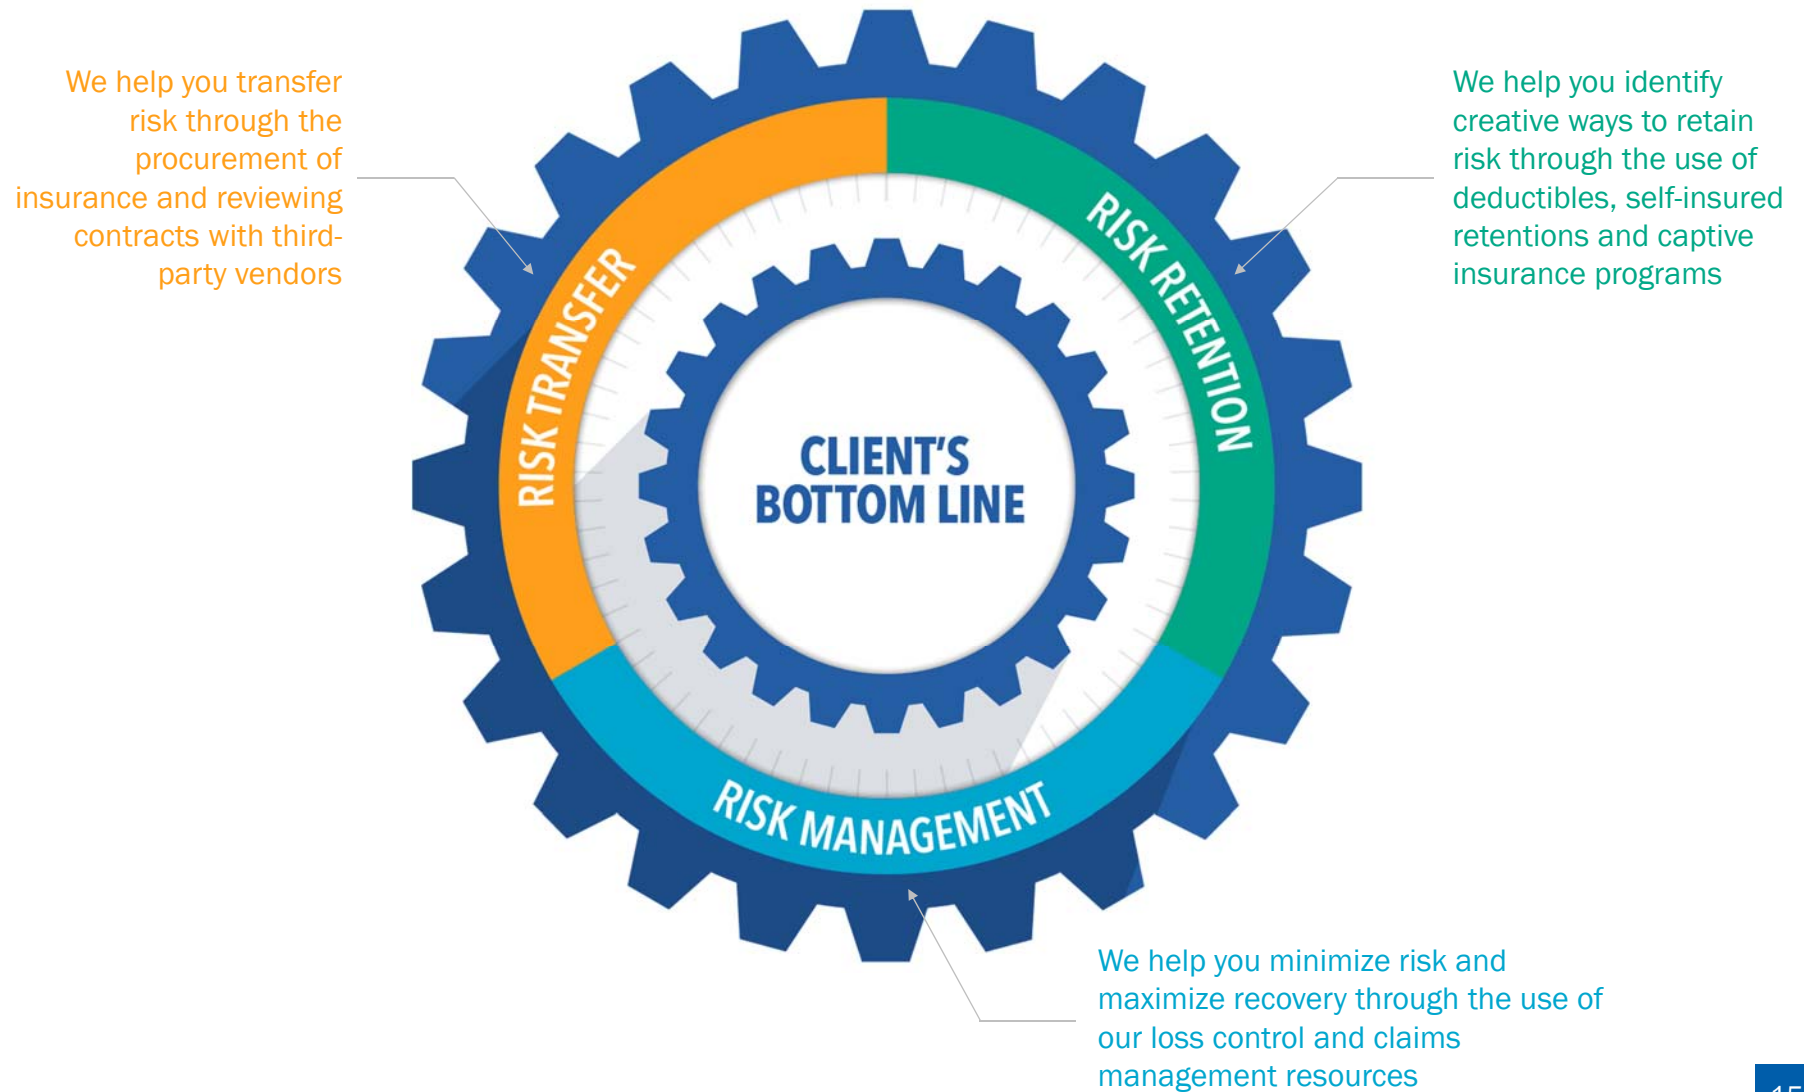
We help you transfer risk through the procurement of insurance and reviewing contracts with third-party vendors

We help you identify creative ways to retain risk through the use of deductibles, self-insured retentions and captive insurance programs

RISK TRANSFER

RISK RETENTION

CLIENT'S BOTTOM LINE

RISK MANAGEMENT

We help you minimize risk and maximize recovery through the use of our loss control and claims management resources

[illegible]